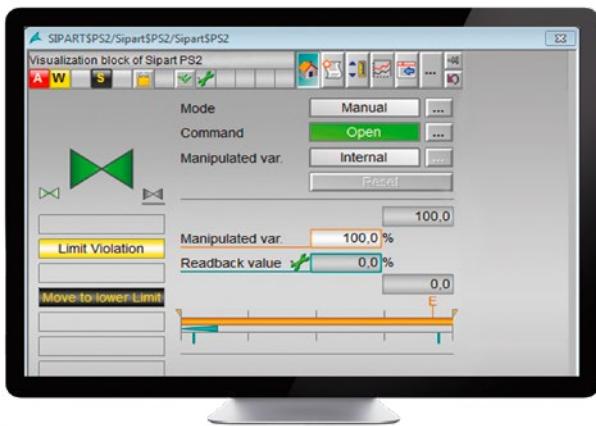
SIPART$PS2/Sipart$PS2/Sipart$PS2

Visualization block of Sipart PS2

A W S

Mode Manual ...

Command Open ...

Manipulated var. Internal ...

Reset

100,0

Limit Violation

Manipulated var. 100,0 %

Readback value 0,0 %

0,0

Move to lower Limit

E